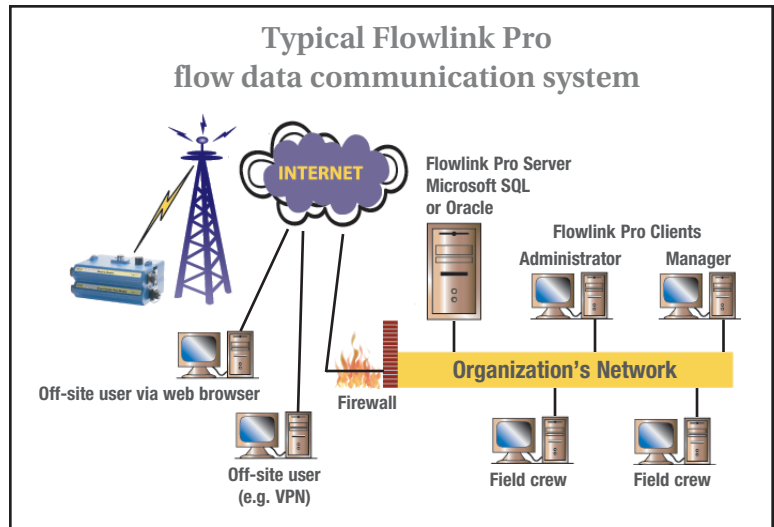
Typical Flowlink Pro flow data communication system

INTERNET

Flowlink Pro Server
Microsoft SQL
or Oracle

Flowlink Pro Clients

Administrator

Manager

Organization's Network

Off-site user via web browser

Firewall

Off-site user
(e.g. VPN)

Field crew

Field crew